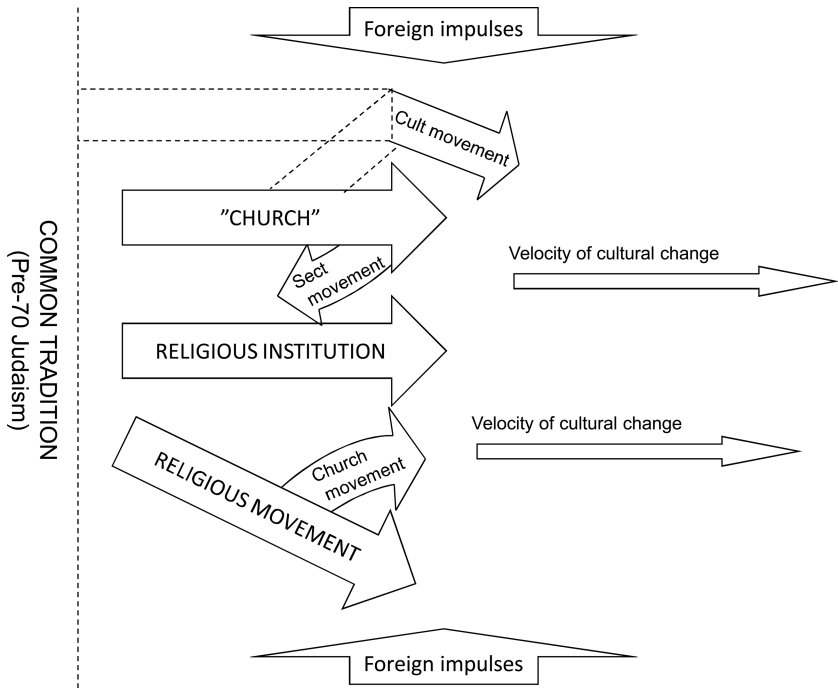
Foreign impulses

COMMON TRADITION
(Pre-70 Judaism)

Cult movement

"CHURCH"

Sect movement

Velocity of cultural change

RELIGIOUS INSTITUTION

Velocity of cultural change

Church movement

RELIGIOUS MOVEMENT

Foreign impulses